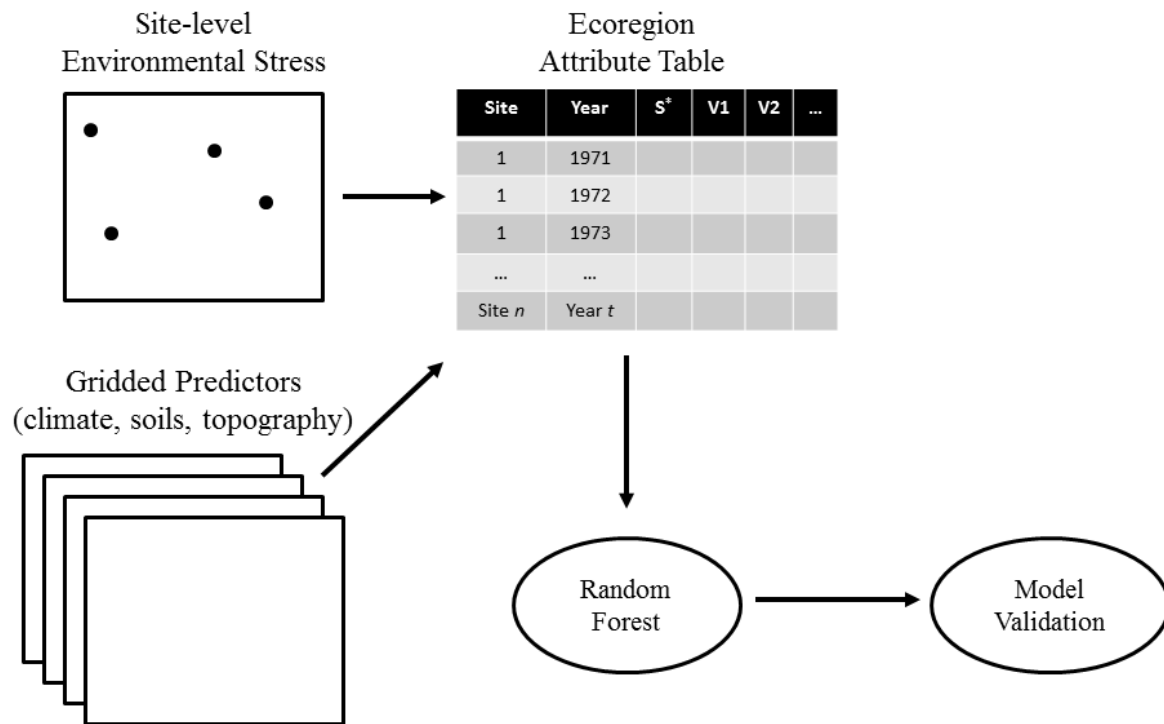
Site-level
Environmental Stress

Ecoregion
Attribute Table

| Site | Year | $S^*$ | V1 | V2 | ... |
|---|---|---|---|---|---|
| 1 | 1971 | | | | |
| 1 | 1972 | | | | |
| 1 | 1973 | | | | |
| ... | ... | | | | |
| Site $n$ | Year $t$ | | | | |

Gridded Predictors
(climate, soils, topography)

Random
Forest

Model
Validation